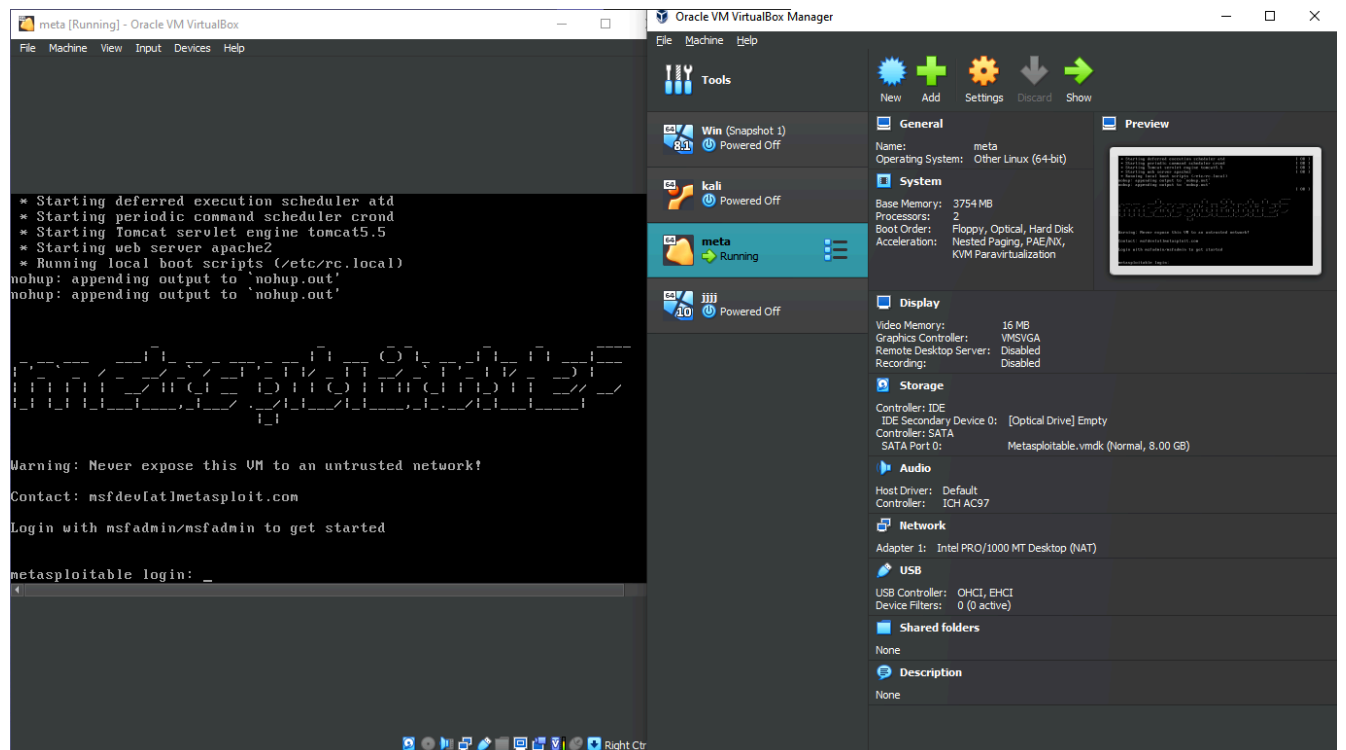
meta [Running] - Oracle VM VirtualBox

File Machine View Input Devices Help

* Starting deferred execution scheduler atd
* Starting periodic command scheduler crond
* Starting Tomcat servlet engine tomcat5.5
* Starting web server apache2
* Running local boot scripts (/etc/rc.local)
nohup: appending output to `nohup.out'
nohup: appending output to `nohup.out'

Warning: Never expose this VM to an untrusted network!

Contact: msfdev[at]metasploit.com

Login with msfadmin/msfadmin to get started

metasploitable login: _

Right Ctrl

Oracle VM VirtualBox Manager

File Machine Help

Tools

Win (Snapshot 1)
Powered Off

kali
Powered Off

meta
Running

jjjj
Powered Off

New Add Settings Discard Show

General
Name: meta
Operating System: Other Linux (64-bit)

System
Base Memory: 3754 MB
Processors: 2
Boot Order: Floppy, Optical, Hard Disk
Acceleration: Nested Paging, PAE/NX, KVM Paravirtualization

Preview

Display
Video Memory: 16 MB
Graphics Controller: VMSVGA
Remote Desktop Server: Disabled
Recording: Disabled

Storage
Controller: IDE
IDE Secondary Device 0: [Optical Drive] Empty
Controller: SATA
SATA Port 0: Metasploitable.vmdk (Normal, 8.00 GB)

Audio
Host Driver: Default
Controller: ICH AC97

Network
Adapter 1: Intel PRO/1000 MT Desktop (NAT)

USB
USB Controller: OHCI, EHCI
Device Filters: 0 (0 active)

Shared folders
None

Description
None